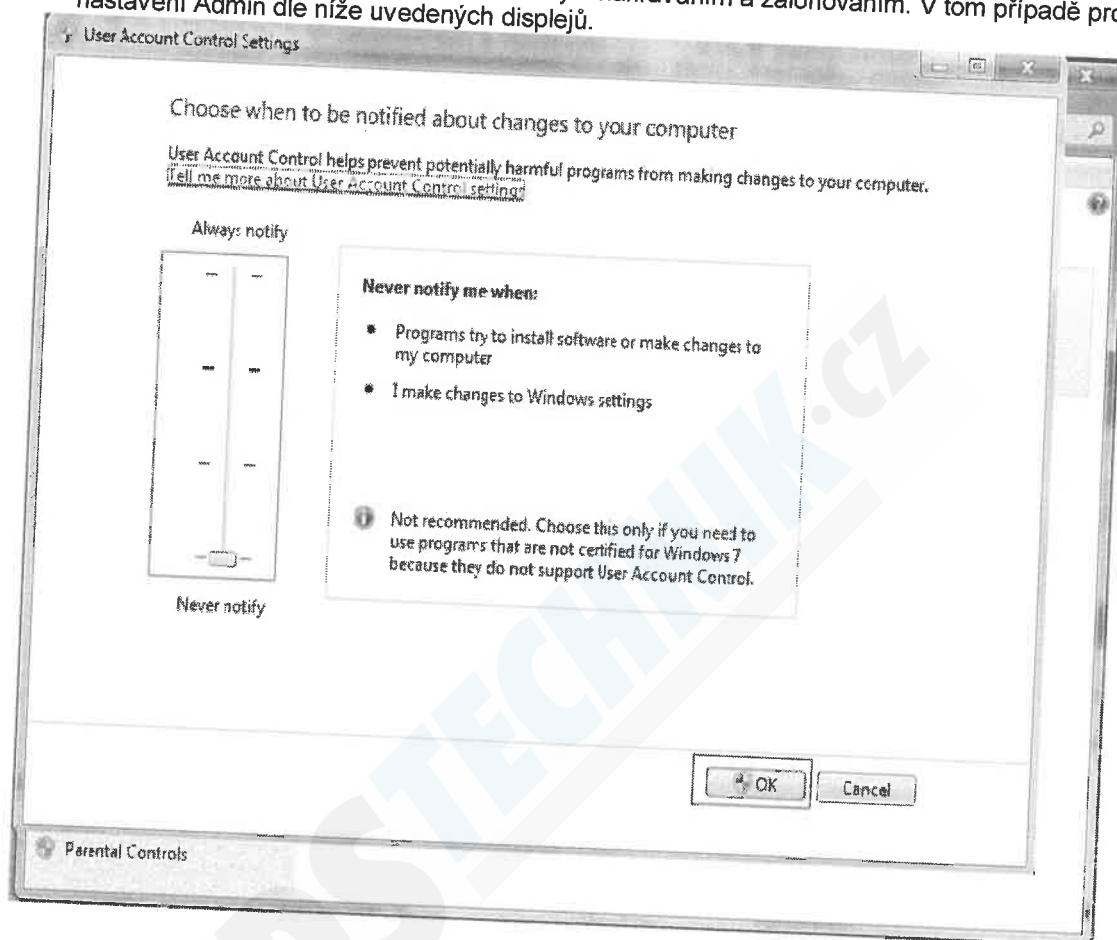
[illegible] kalibrováním a zálohováním. V tom případě pro nastavení Admin dle níže uvedených displejů.

User Account Control Settings

Choose when to be notified about changes to your computer

User Account Control helps prevent potentially harmful programs from making changes to your computer.
Tell me more about User Account Control settings

Always notify

Never notify me when:

Programs try to install software or make changes to my computer

I make changes to Windows settings

Not recommended. Choose this only if you need to use programs that are not certified for Windows 7 because they do not support User Account Control.

Never notify

OK

Cancel

Parental Controls

STECHNIK.cz